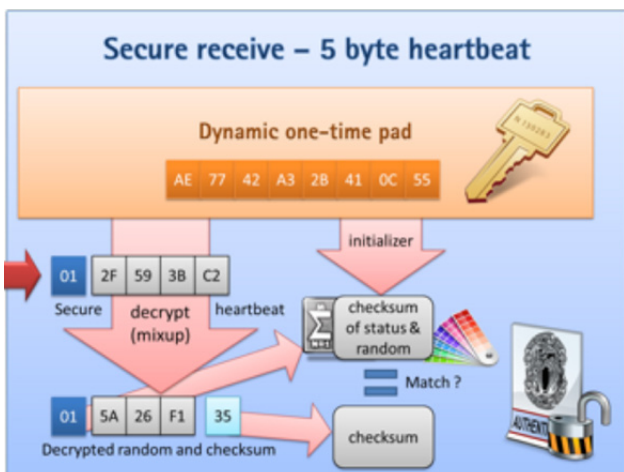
Secure receive – 5 byte heartbeat

Dynamic one-time pad

AE 77 42 A3 2B 41 0C 55

N 138283

initializer

01 2F 59 3B C2

Secure

decrypt (mixup)

heartbeat

checksum of status & random

Match ?

01 5A 26 F1 35

Decrypted random and checksum

checksum

AUTHENTI